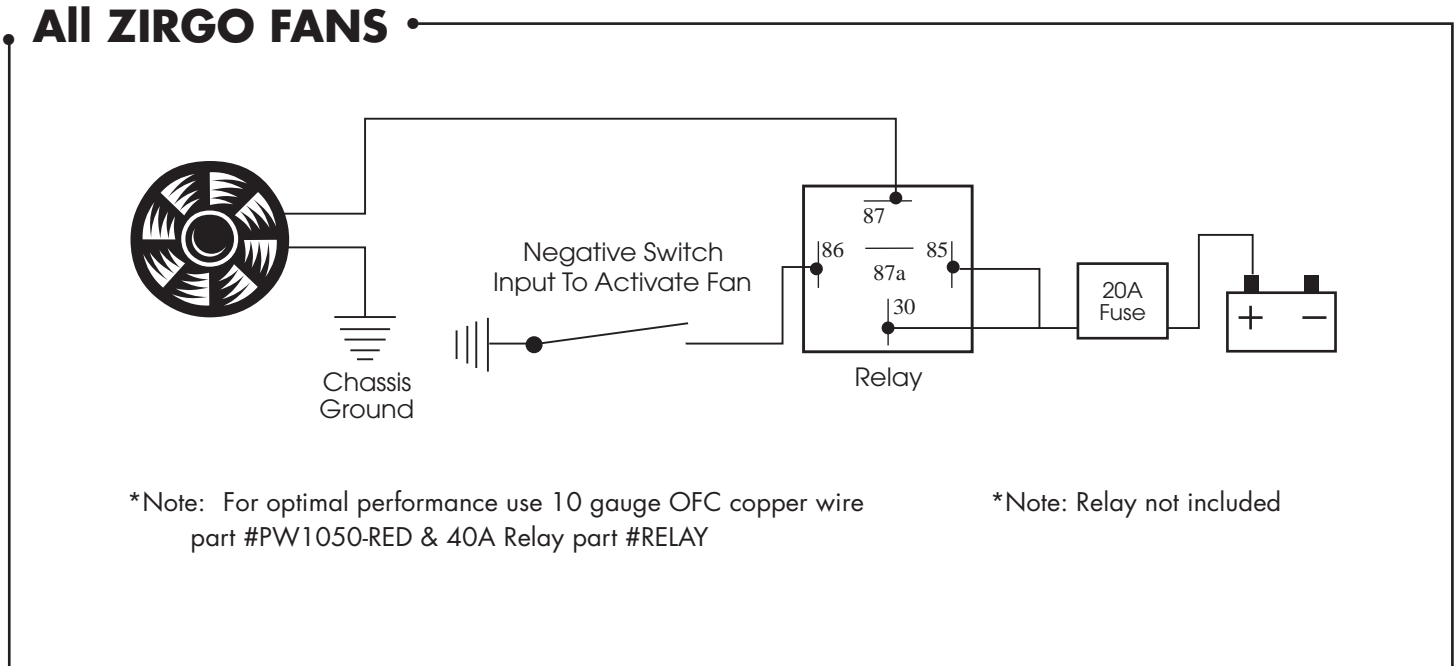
All ZIRGO FANS

Negative Switch Input To Activate Fan

87
86
87a
85
30

Relay

20A Fuse

+
−

Chassis Ground

*Note: For optimal performance use 10 gauge OFC copper wire part #PW1050-RED & 40A Relay part #RELAY

*Note: Relay not included